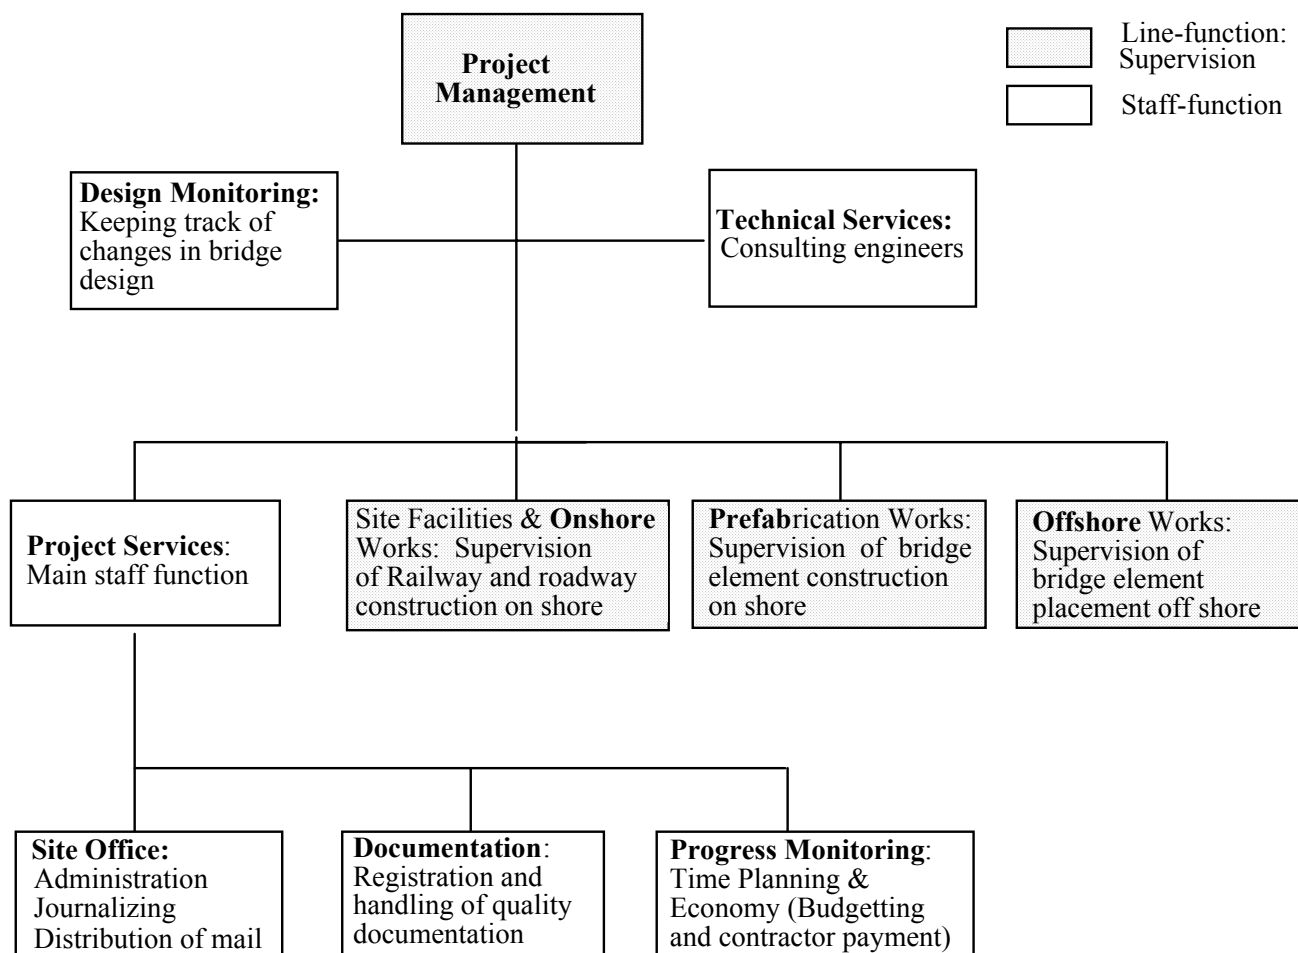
Line-function: Supervision

Staff-function

**Project Management**

**Design Monitoring:** Keeping track of changes in bridge design

**Technical Services:** Consulting engineers

**Project Services**: Main staff function

Site Facilities & **Onshore** Works: Supervision of Railway and roadway construction on shore

**Prefab**rication Works: Supervision of bridge element construction on shore

**Offshore** Works: Supervision of bridge element placement off shore

**Site Office:** Administration Journalizing Distribution of mail

**Documentation**: Registration and handling of quality documentation

**Progress Monitoring**: Time Planning & Economy (Budgetting and contractor payment)